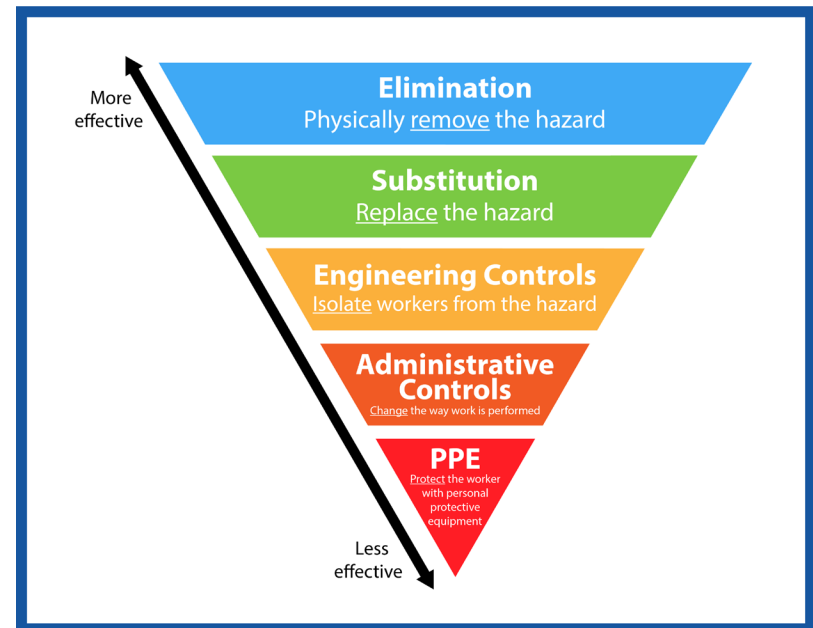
More effective

Elimination
Physically remove the hazard

Substitution
Replace the hazard

Engineering Controls
Isolate workers from the hazard

Administrative Controls
Change the way work is performed

PPE
Protect the worker with personal protective equipment

Less effective